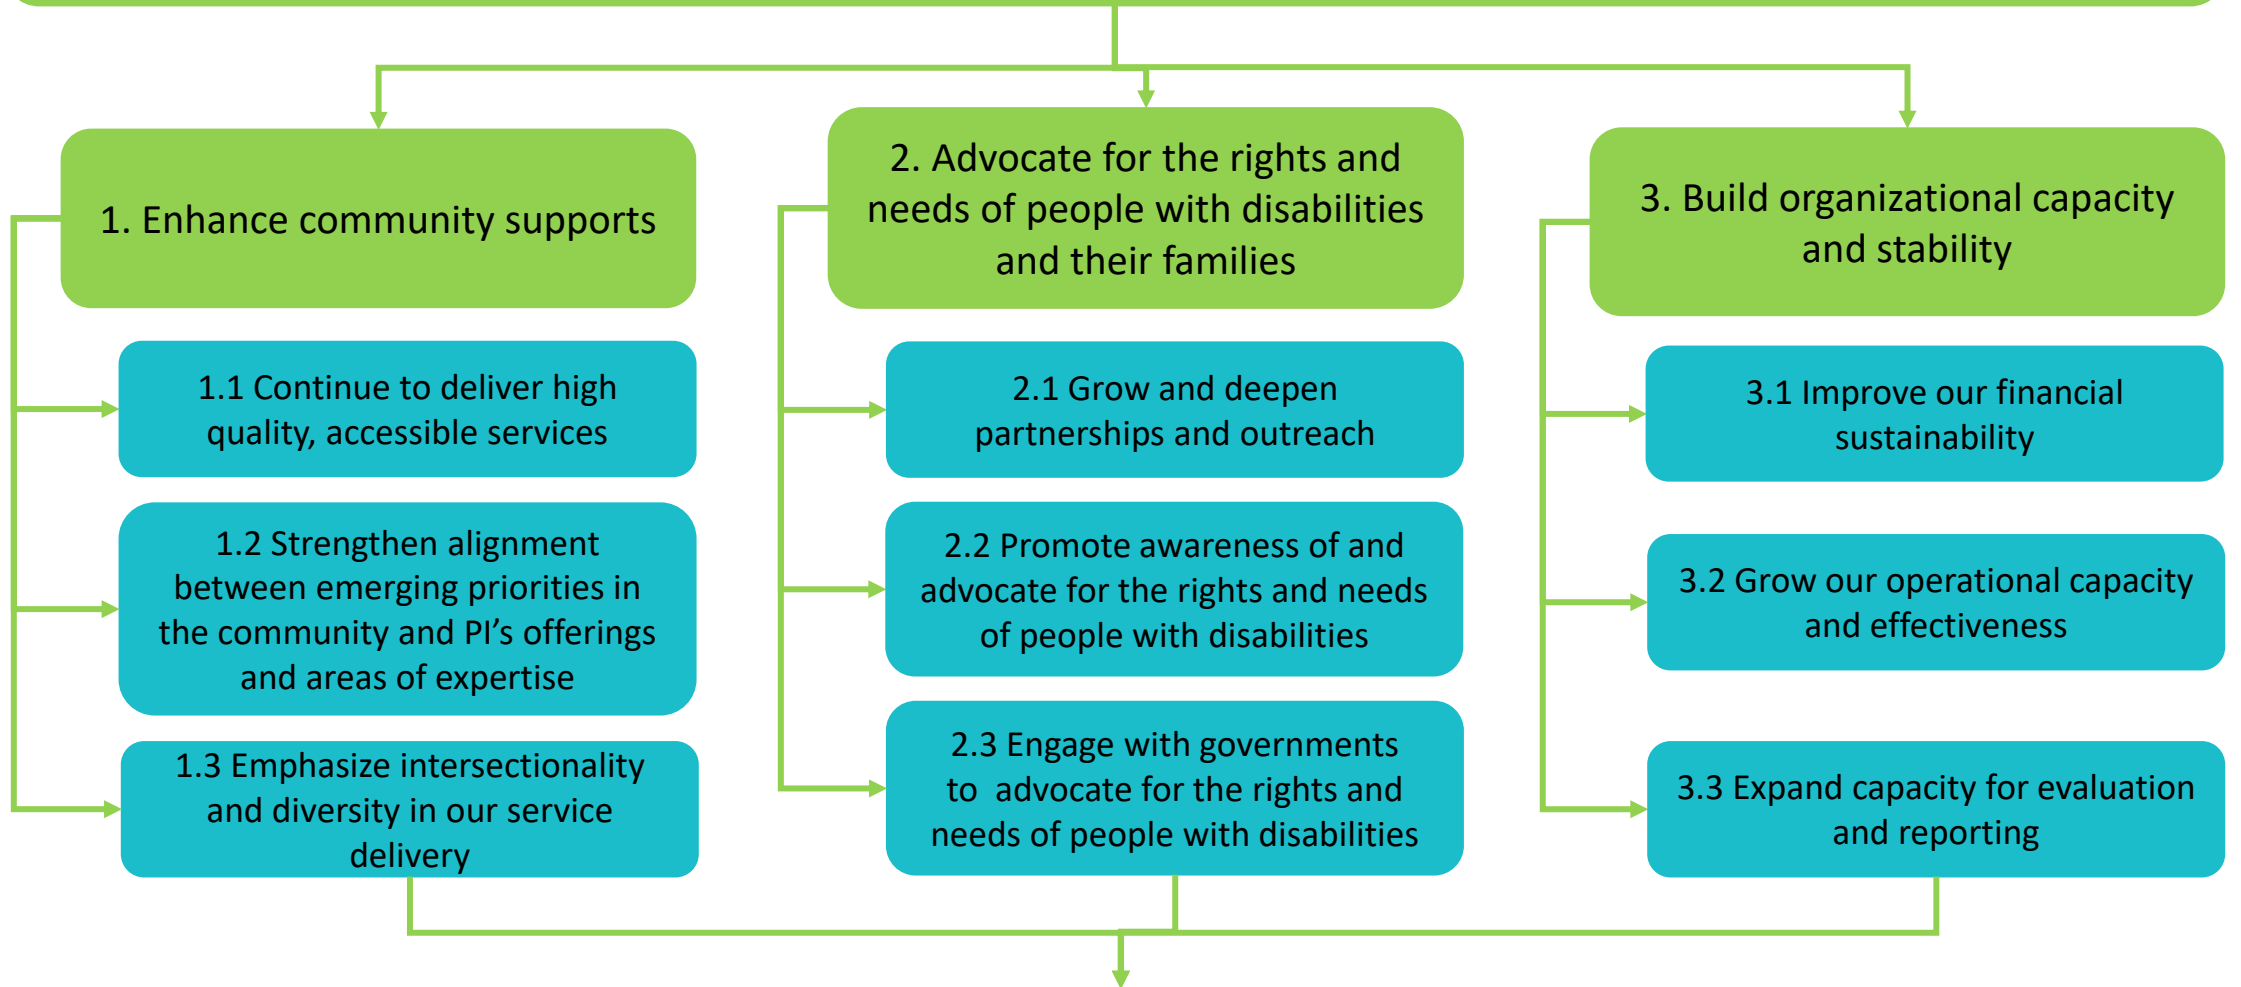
1. Enhance community supports

1.1 Continue to deliver high quality, accessible services

1.2 Strengthen alignment between emerging priorities in the community and PI's offerings and areas of expertise

1.3 Emphasize intersectionality and diversity in our service delivery

2. Advocate for the rights and needs of people with disabilities and their families

2.1 Grow and deepen partnerships and outreach

2.2 Promote awareness of and advocate for the rights and needs of people with disabilities

2.3 Engage with governments to advocate for the rights and needs of people with disabilities

3. Build organizational capacity and stability

3.1 Improve our financial sustainability

3.2 Grow our operational capacity and effectiveness

3.3 Expand capacity for evaluation and reporting